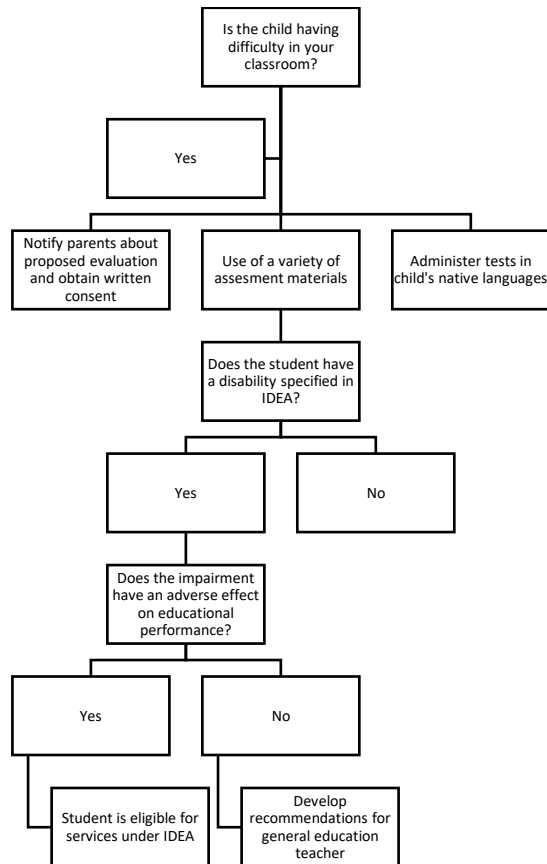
Is the child having difficulty in your classroom?

Yes

Notify parents about proposed evaluation and obtain written consent

Use of a variety of assesment materials

Administer tests in child's native languages

Does the student have a disability specified in IDEA?

Yes

No

Does the impairment have an adverse effect on educational performance?

Yes

No

Student is eligible for services under IDEA

Develop recommendations for general education teacher